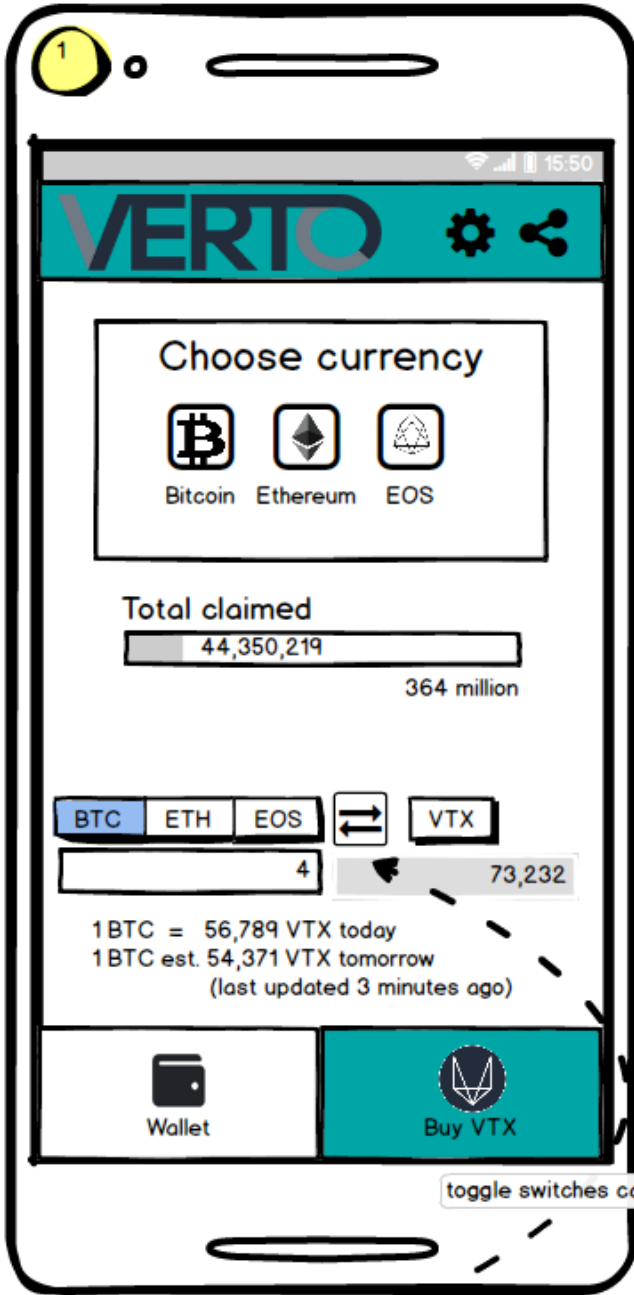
1

15:50

VERTO

Choose currency

Bitcoin Ethereum EOS

Total claimed

44,350,219

364 million

BTC ETH EOS

VTX

4

73,232

1 BTC = 56,789 VTX today
1 BTC est. 54,371 VTX tomorrow
(last updated 3 minutes ago)

Wallet

Buy VTX

toggle switches c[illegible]